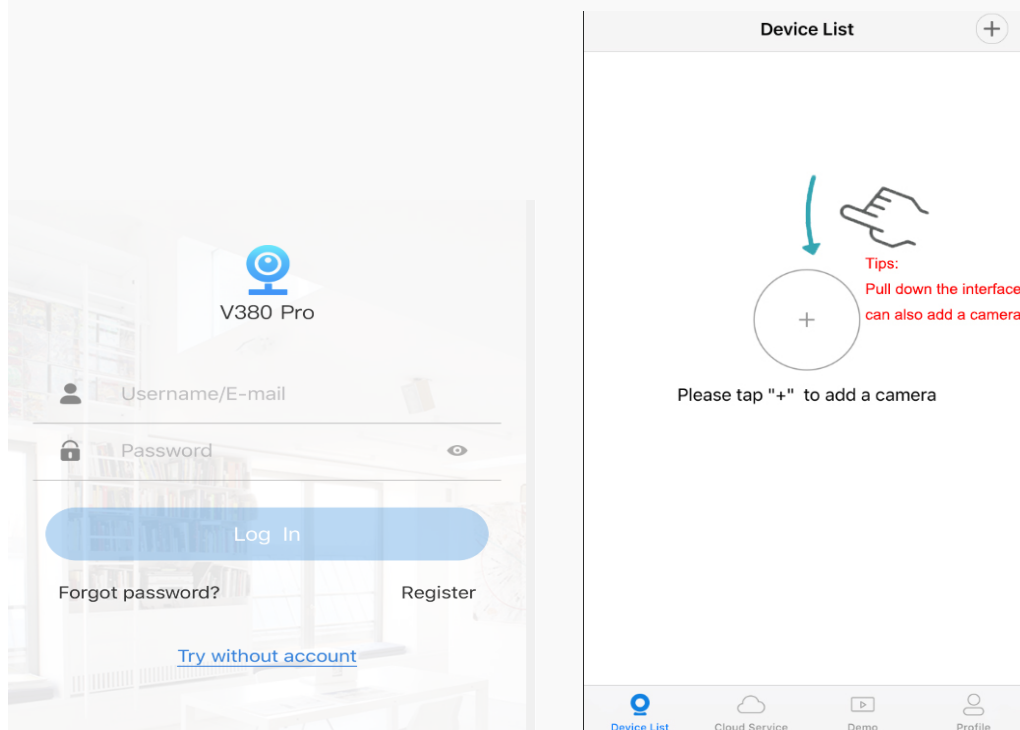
V380 Pro

Username/E-mail

Password

Log In

Forgot password?

Register

Try without account

Device List

+

Tips:
Pull down the interface
can also add a camera

+

Please tap "+" to add a camera

Device List

Cloud Service

Demo

Profile